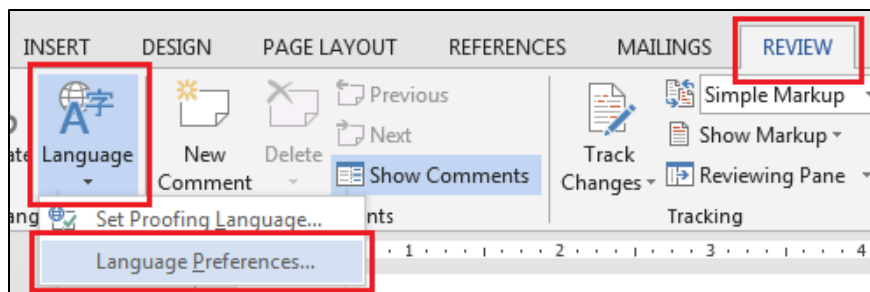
INSERT DESIGN PAGE LAYOUT REFERENCES MAILINGS REVIEW

ate Language New Comment Delete Previous Next Show Comments Track Changes Simple Markup Show Markup Reviewing Pane

ang Set Proofing Language... nts Tracking

Language Preferences...

1 · 2 · 3 · 4